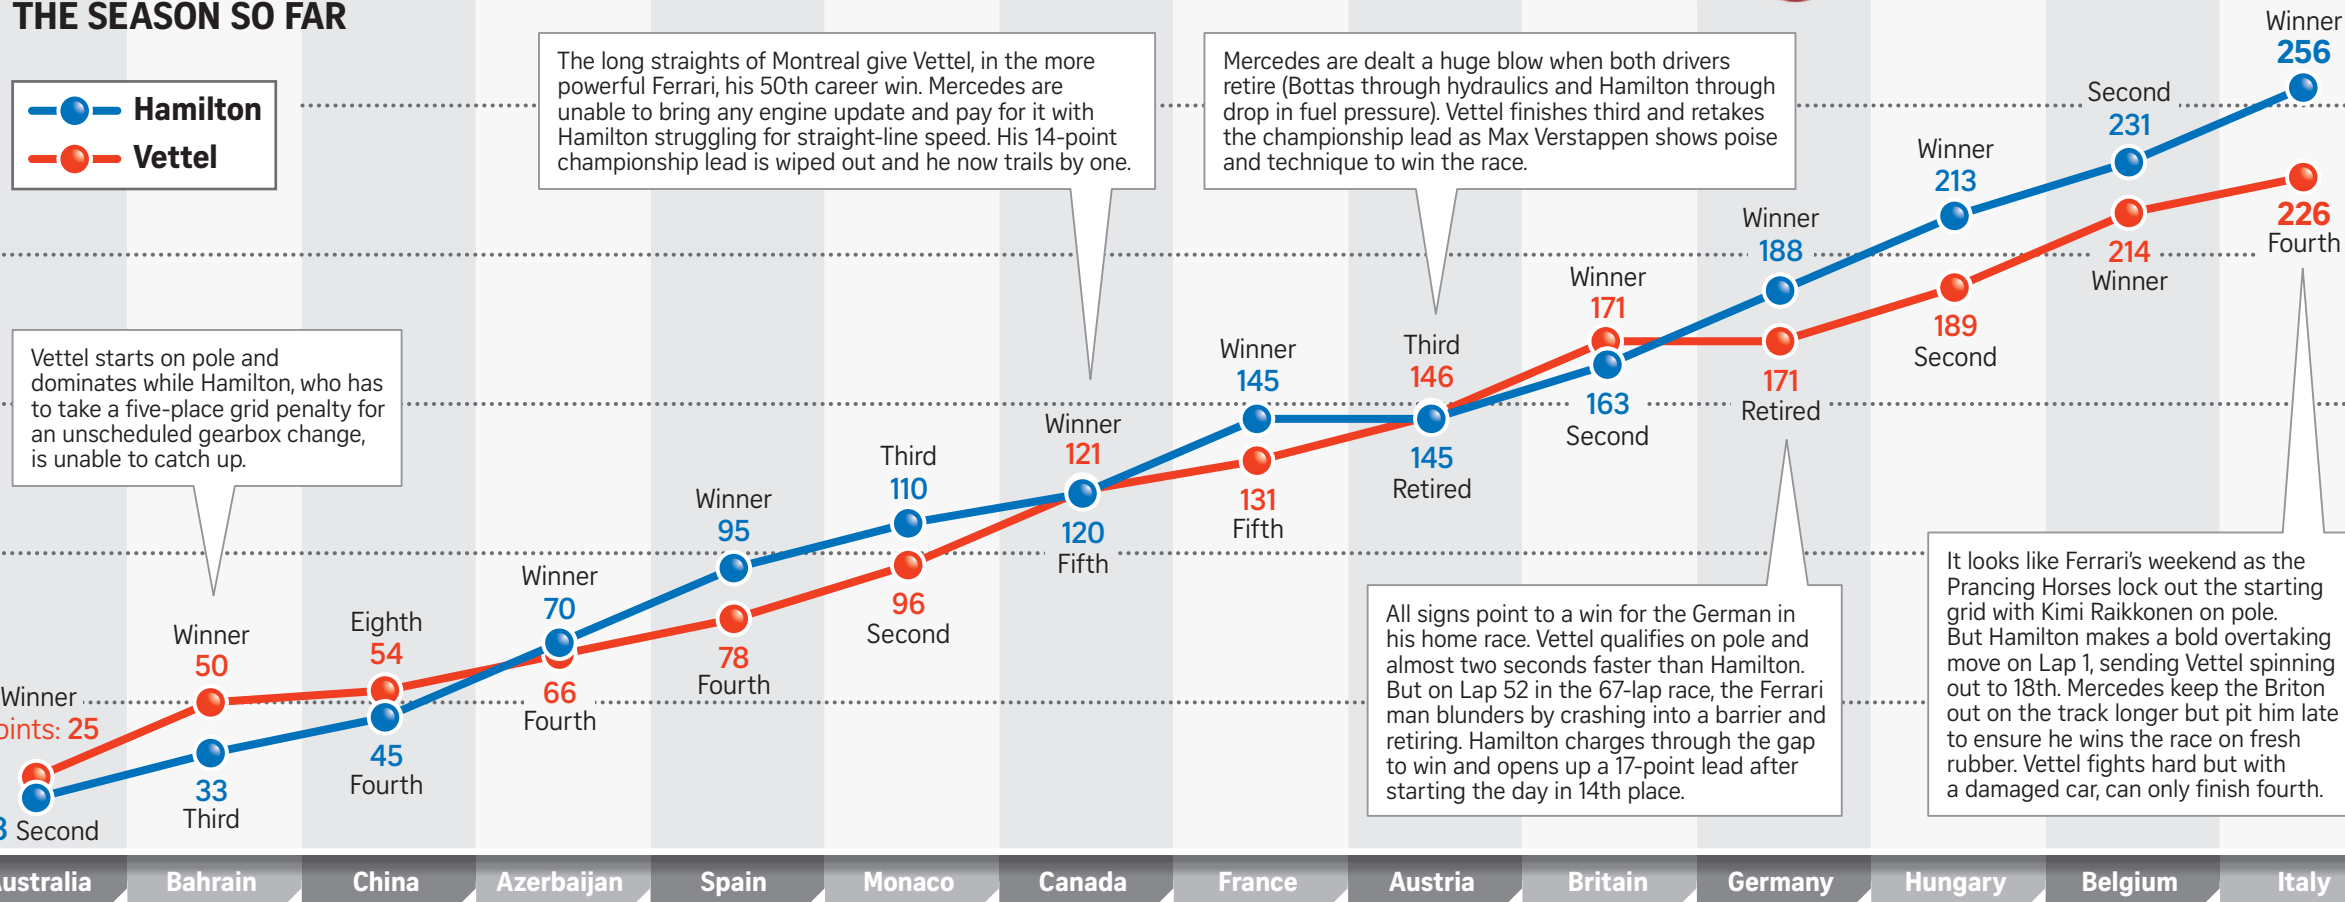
THE SEASON SO FAR

Hamilton
Vettel

The long straights of Montreal give Vettel, in the more powerful Ferrari, his 50th career win. Mercedes are unable to bring any engine update and pay for it with Hamilton struggling for straight-line speed. His 14-point championship lead is wiped out and he now trails by one.

Mercedes are dealt a huge blow when both drivers retire (Bottas through hydraulics and Hamilton through drop in fuel pressure). Vettel finishes third and retakes the championship lead as Max Verstappen shows poise and technique to win the race.

Vettel starts on pole and dominates while Hamilton, who has to take a five-place grid penalty for an unscheduled gearbox change, is unable to catch up.

All signs point to a win for the German in his home race. Vettel qualifies on pole and almost two seconds faster than Hamilton. But on Lap 52 in the 67-lap race, the Ferrari man blunders by crashing into a barrier and retiring. Hamilton charges through the gap to win and opens up a 17-point lead after starting the day in 14th place.

It looks like Ferrari's weekend as the Prancing Horses lock out the starting grid with Kimi Raikkonen on pole. But Hamilton makes a bold overtaking move on Lap 1, sending Vettel spinning out to 18th. Mercedes keep the Briton out on the track longer but pit him late to ensure he wins the race on fresh rubber. Vettel fights hard but with a damaged car, can only finish fourth.

Winner
oints: 25
8 Second
Winner
50
33
Third
Eighth
54
45
Fourth
Winner
70
66
Fourth
Winner
95
78
Fourth
Third
110
96
Second
Winner
121
120
Fifth
Winner
145
131
Fifth
Third
146
145
Retired
Winner
171
163
Second
Winner
188
171
Retired
Winner
213
189
Second
Second
231
214
Winner
Winner
256
226
Fourth

ustralia
Bahrain
China
Azerbaijan
Spain
Monaco
Canada
France
Austria
Britain
Germany
Hungary
Belgium
Italy